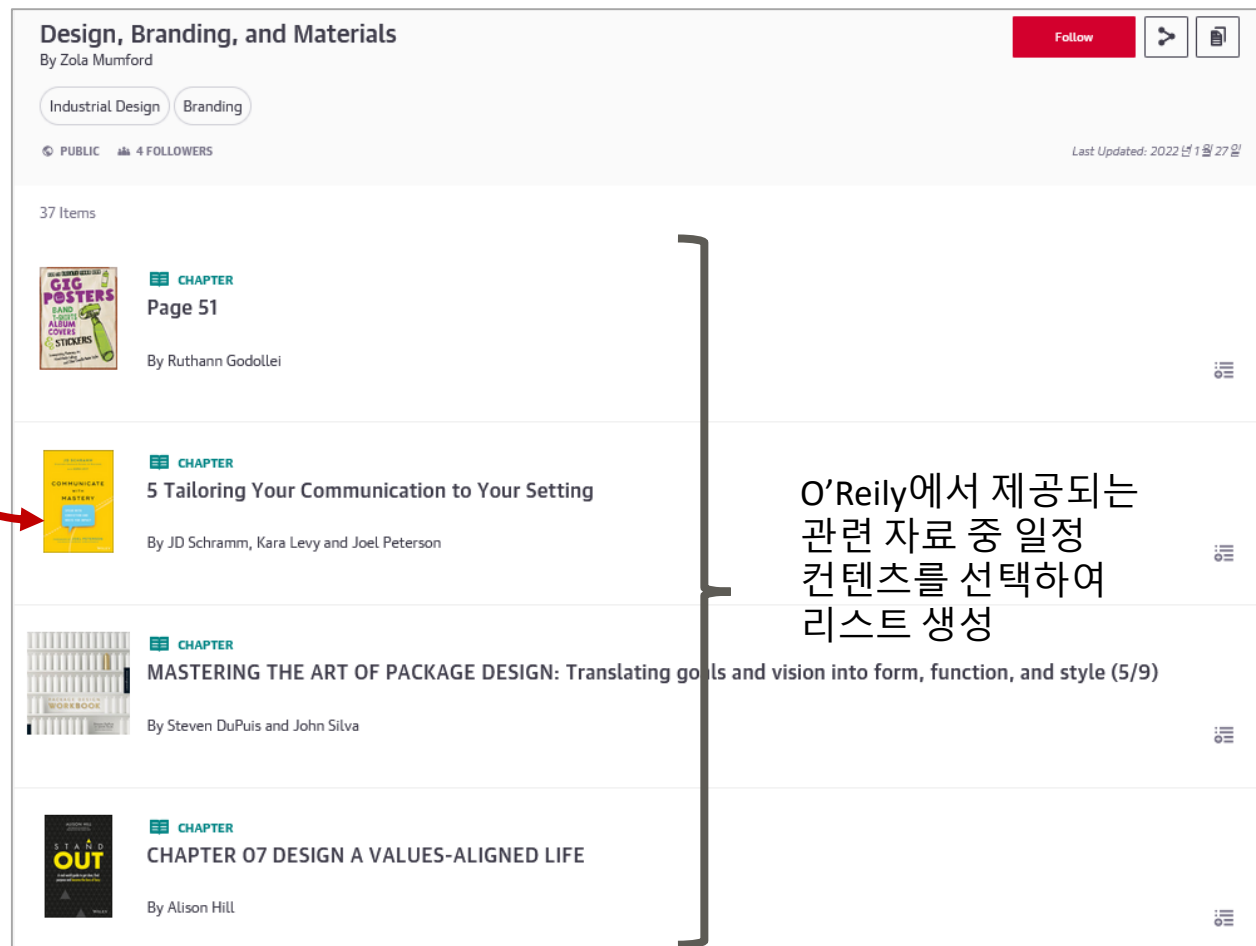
Design, Branding, and Materials
By Zola Mumford

Follow

Industrial Design Branding

PUBLIC 4 FOLLOWERS

Last Updated: 2022년 1월 27일

37 Items

GIG POSTERS BAND T-SHIRTS ALBUM COVERS & STICKERS

CHAPTER
Page 51
By Ruthann Godollei

COMMUNICATE WITH MASTERY

CHAPTER
5 Tailoring Your Communication to Your Setting
By JD Schramm, Kara Levy and Joel Peterson

O'Reily에서 제공되는 관련 자료 중 일정 컨텐츠를 선택하여 리스트 생성

WORKBOOK

CHAPTER
MASTERING THE ART OF PACKAGE DESIGN: Translating goals and vision into form, function, and style (5/9)
By Steven DuPuis and John Silva

STAND OUT

CHAPTER
CHAPTER 07 DESIGN A VALUES-ALIGNED LIFE
By Alison Hill